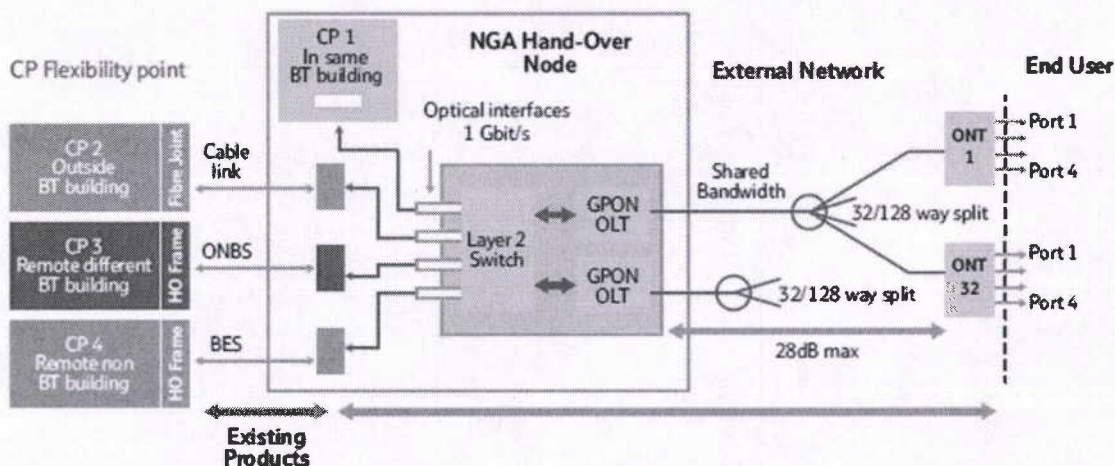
CP Flexibility point

CP 1
In same
BT building

NGA Hand-Over
Node

External Network

End User

Optical interfaces
1 Gbit/s

CP 2
Outside
BT building

Fibre Joint

Cable
link

CP 3
Remote different
BT building

HO Frame

ONBS

CP 4
Remote non
BT building

HO Frame

BES

Layer 2
Switch

GPON
OLT

GPON
OLT

Shared
Bandwidth

32/128 way split

32/128 way split

28dB max

ONT
1

ONT
32

Port 1
Port 4

Port 1
Port 4

Existing
Products